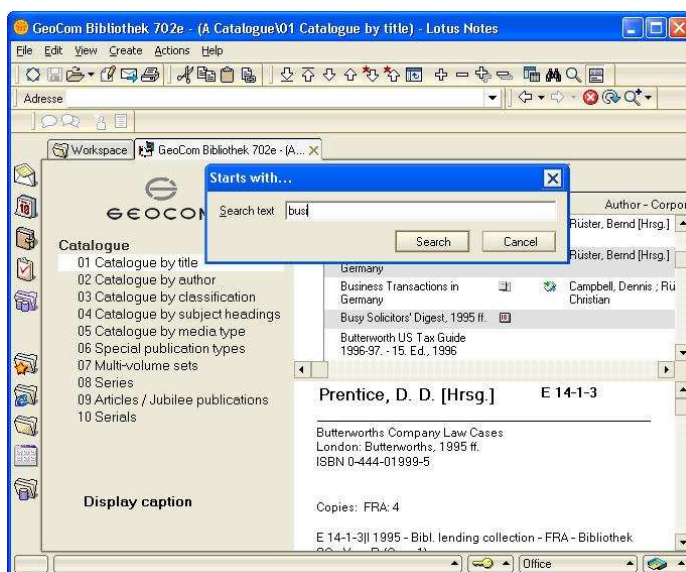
GeoCom Bibliothek 702e - (A Catalogue\01 Catalogue by title) - Lotus Notes

File Edit View Create Actions Help

Adresse

Workspace | GeoCom Bibliothek 702e - (A... ×

GEOCON

Catalogue
01 Catalogue by title
02 Catalogue by author
03 Catalogue by classification
04 Catalogue by subject headings
05 Catalogue by media type
06 Special publication types
07 Multi-volume sets
08 Series
09 Articles / Jubilee publications
10 Serials

Display caption

Starts with...
Search text busi
Search Cancel

Author - Corpor
Rüster, Bernd [Hrsg.]
Rüster, Bernd [Hrsg.]
Germany
Business Transactions in Germany
Campbell, Dennis ; Rü Christian
Busy Solicitors' Digest, 1995 ff.
Butterworth US Tax Guide 1996-97. - 15. Ed., 1996

Prentice, D. D. [Hrsg.]
E 14-1-3

Butterworths Company Law Cases
London: Butterworths, 1995 ff.
ISBN 0-444-01999-5

Copies: FRA: 4

E 14-1-3|| 1995 - Bibl. lending collection - FRA - Bibliothek

Office